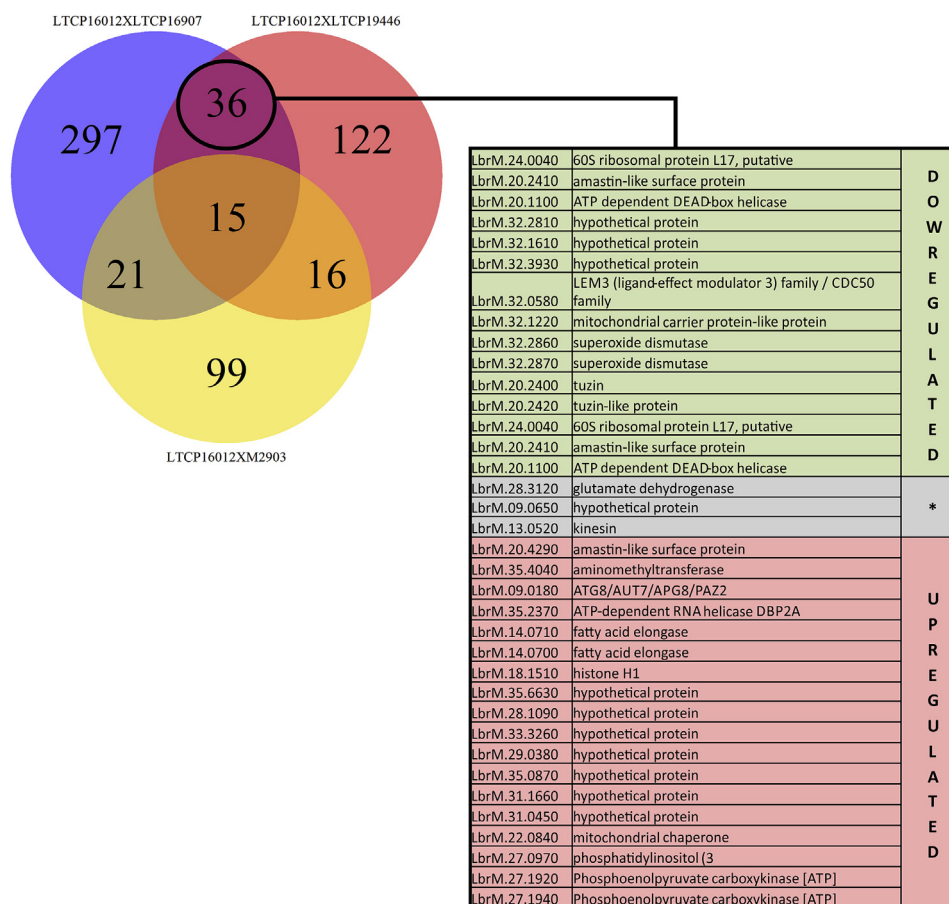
LTCP16012XLTCP16907

LTCP16012XLTCP19446

36

297

122

15

21

16

99

LTCP16012XM2903

| | | |
|---|---|---|
| LbrM.24.0040 | 60S ribosomal protein L17, putative | D O W R E G U L A T E D |
| LbrM.20.2410 | amastin-like surface protein | |
| LbrM.20.1100 | ATP dependent DEAD-box helicase | |
| LbrM.32.2810 | hypothetical protein | |
| LbrM.32.1610 | hypothetical protein | |
| LbrM.32.3930 | hypothetical protein | |
| LbrM.32.0580 | LEM3 (ligand-effect modulator 3) family / CDC50 family | |
| LbrM.32.1220 | mitochondrial carrier protein-like protein | |
| LbrM.32.2860 | superoxide dismutase | |
| LbrM.32.2870 | superoxide dismutase | |
| LbrM.20.2400 | tuzin | |
| LbrM.20.2420 | tuzin-like protein | |
| LbrM.24.0040 | 60S ribosomal protein L17, putative | |
| LbrM.20.2410 | amastin-like surface protein | |
| LbrM.20.1100 | ATP dependent DEAD-box helicase | |
| LbrM.28.3120 | glutamate dehydrogenase | * |
| LbrM.09.0650 | hypothetical protein | |
| LbrM.13.0520 | kinesin | |
| LbrM.20.4290 | amastin-like surface protein | U P R E G U L A T E D |
| LbrM.35.4040 | aminomethyltransferase | |
| LbrM.09.0180 | ATG8/AUT7/APG8/PAZ2 | |
| LbrM.35.2370 | ATP-dependent RNA helicase DBP2A | |
| LbrM.14.0710 | fatty acid elongase | |
| LbrM.14.0700 | fatty acid elongase | |
| LbrM.18.1510 | histone H1 | |
| LbrM.35.6630 | hypothetical protein | |
| LbrM.28.1090 | hypothetical protein | |
| LbrM.33.3260 | hypothetical protein | |
| LbrM.29.0380 | hypothetical protein | |
| LbrM.35.0870 | hypothetical protein | |
| LbrM.31.1660 | hypothetical protein | |
| LbrM.31.0450 | hypothetical protein | |
| LbrM.22.0840 | mitochondrial chaperone | |
| LbrM.27.0970 | phosphatidylinositol (3 | |
| LbrM.27.1920 | Phosphoenolpyruvate carboxykinase [ATP] | |
| LbrM.27.1940 | Phosphoenolpyruvate carboxykinase [ATP] | |